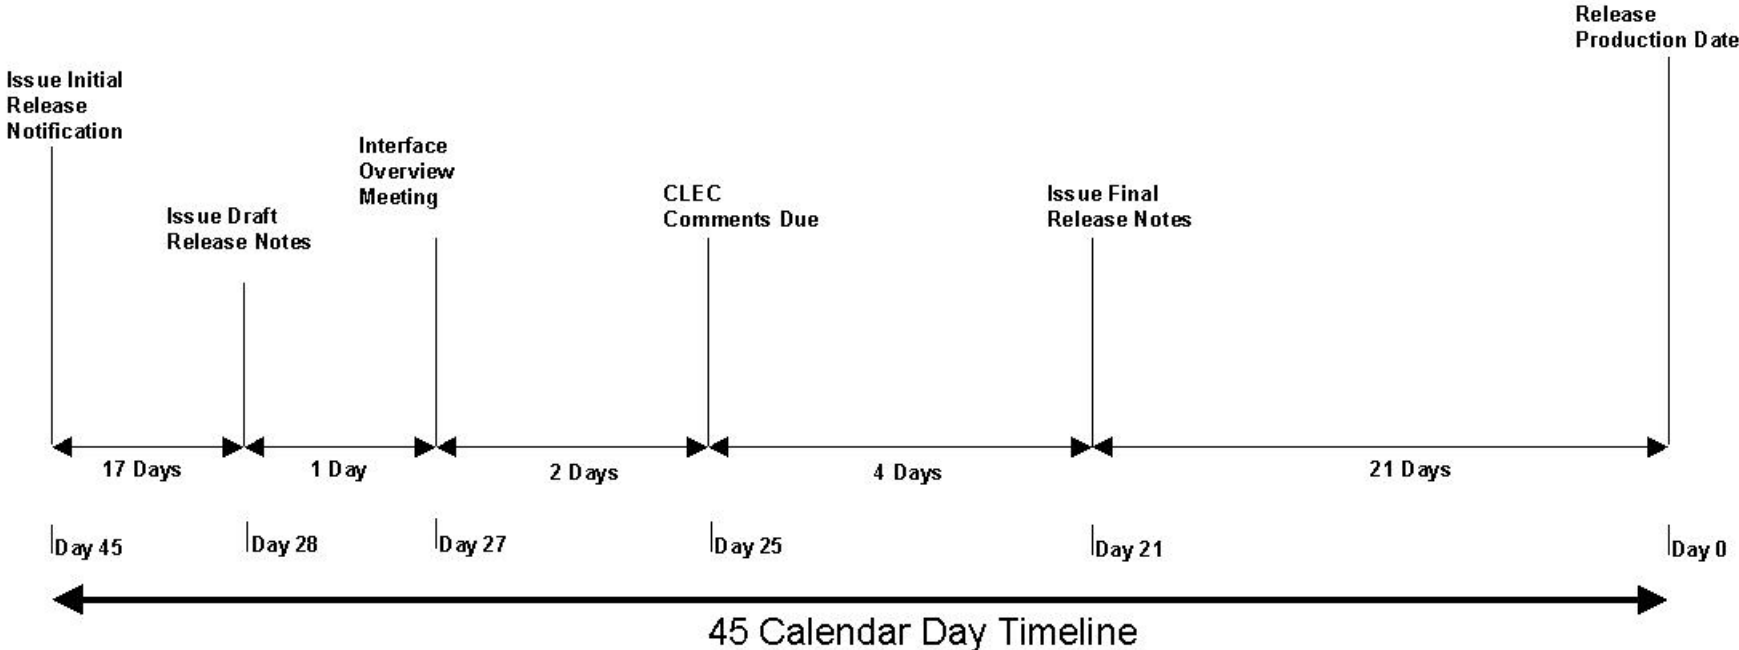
Release Production Date

Issue Initial Release Notification

Interface Overview Meeting

Issue Draft Release Notes

CLEC Comments Due

Issue Final Release Notes

17 Days

1 Day

2 Days

4 Days

21 Days

Day 45

Day 28

Day 27

Day 25

Day 21

Day 0

45 Calendar Day Timeline